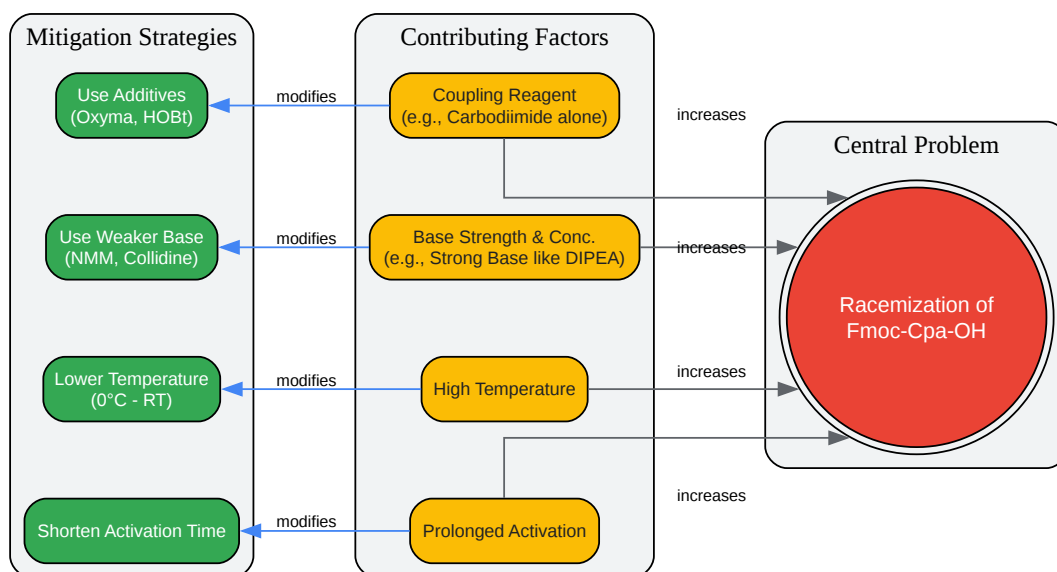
Mitigation Strategies

Use Additives (Oxyma, HOBt)

Use Weaker Base (NMM, Collidine)

Lower Temperature (0°C - RT)

Shorten Activation Time

Contributing Factors

Coupling Reagent (e.g., Carbodiimide alone)

Base Strength & Conc. (e.g., Strong Base like DIPEA)

High Temperature

Prolonged Activation

modifies

modifies

modifies

modifies

increases

increases

increases

increases

Central Problem

Racemization of Fmoc-Cpa-OH